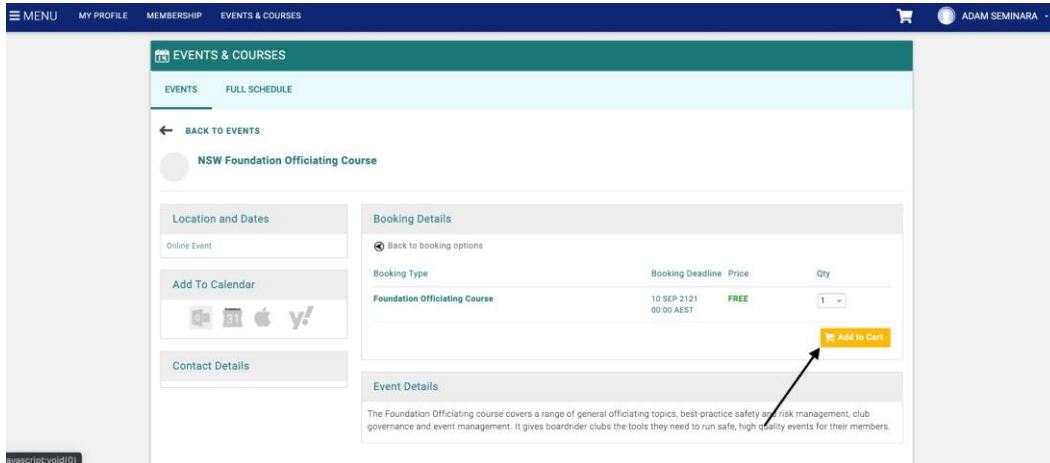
≡ MENU MY PROFILE MEMBERSHIP EVENTS & COURSES

ADAM SEMINARA

EVENTS & COURSES

EVENTS FULL SCHEDULE

← BACK TO EVENTS

NSW Foundation Officiating Course

Location and Dates

Online Event

Add To Calendar

Contact Details

Booking Details

Back to booking options

| Booking Type | Booking Deadline | Price | Qty |
|---|---|---|---|
| Foundation Officiating Course | 10 SEP 2121 00:00 AEST | FREE | 1 |

Add to Cart

Event Details

The Foundation Officiating course covers a range of general officiating topics, best-practice safety and risk management, club governance and event management. It gives boardrider clubs the tools they need to run safe, high quality events for their members.

javascript:void(0)